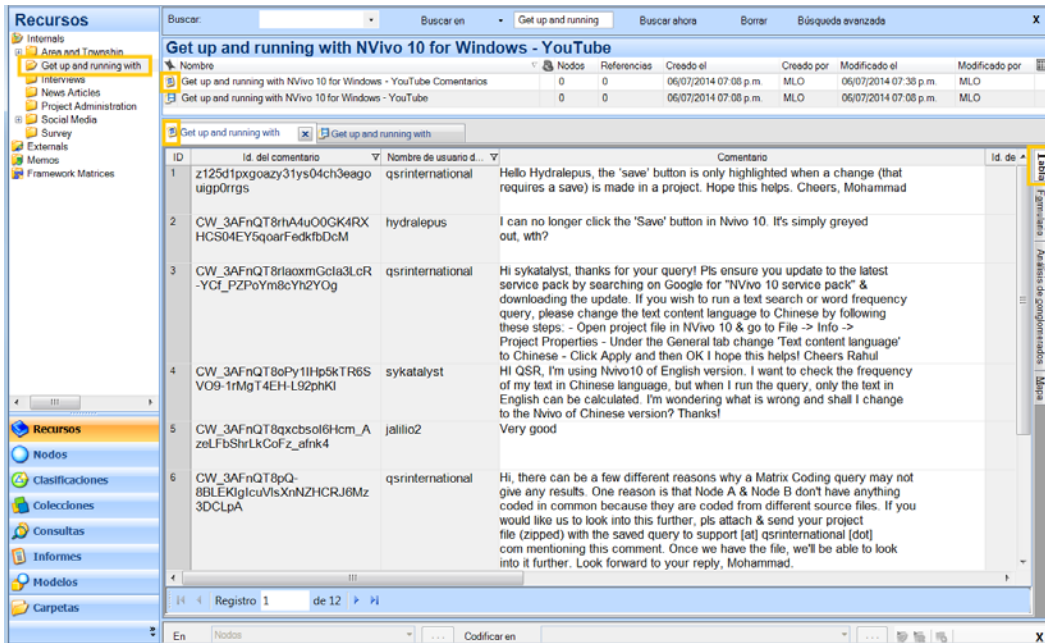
Recursos
Internals
Area and Township
Get up and running with
Interviews
News Articles
Project Administration
Social Media
Survey
Externals
Memos
Framework Matrices

Recursos
Nodos
Clasificaciones
Colecciones
Consultas
Informes
Modelos
Carpetas

Buscar: Buscar en Get up and running Buscar ahora Borrar Búsqueda avanzada X

Get up and running with NVivo 10 for Windows - YouTube

| Nombre | Nodos | Referencias | Creado el | Creado por | Modificado el | Modificado por |
|---|---|---|---|---|---|---|
| Get up and running with NVivo 10 for Windows - YouTube Comentarios | 0 | 0 | 06/07/2014 07:08 p.m. | MLO | 06/07/2014 07:38 p.m. | MLO |
| Get up and running with NVivo 10 for Windows - YouTube | 0 | 0 | 06/07/2014 07:08 p.m. | MLO | 06/07/2014 07:08 p.m. | MLO |

Get up and running with | Get up and running with

| ID | Id. del comentario | Nombre de usuario d... | Comentario | Id. de |
|---|---|---|---|---|
| 1 | z125d1pxgoazy31ys04ch3eagouigp0rrgs | qsrinternational | Hello Hydralepus, the 'save' button is only highlighted when a change (that requires a save) is made in a project. Hope this helps. Cheers, Mohammad | |
| 2 | CW_3AFnQT8rhA4uO0GK4RXHCS04EY5qoarFedkfbDcM | hydralepus | I can no longer click the 'Save' button in Nvivo 10. It's simply greyed out, wth? | |
| 3 | CW_3AFnQT8rlaoxmGcla3LcR-YCf_PZPoYm8cYh2YOg | qsrinternational | Hi sykatalyst, thanks for your query! Pls ensure you update to the latest service pack by searching on Google for "NVivo 10 service pack" & downloading the update. If you wish to run a text search or word frequency query, please change the text content language to Chinese by following these steps: - Open project file in NVivo 10 & go to File -> Info -> Project Properties - Under the General tab change 'Text content language' to Chinese - Click Apply and then OK I hope this helps! Cheers Rahul | |
| 4 | CW_3AFnQT8oPy1lHp5kTR6SVO9-1rMgT4EH-L92phKI | sykatalyst | HI QSR, I'm using Nvivo10 of English version. I want to check the frequency of my text in Chinese language, but when I run the query, only the text in English can be calculated. I'm wondering what is wrong and shall I change to the Nvivo of Chinese version? Thanks! | |
| 5 | CW_3AFnQT8qxcbsol6Hcm_AzeLFbShrLkCoFz_afnk4 | jalilio2 | Very good | |
| 6 | CW_3AFnQT8pQ-8BLEKlgIcuVlsXnNZHCRJ6Mz3DCLpA | qsrinternational | Hi, there can be a few different reasons why a Matrix Coding query may not give any results. One reason is that Node A & Node B don't have anything coded in common because they are coded from different source files. If you would like us to look into this further, pls attach & send your project file (zipped) with the saved query to support [at] qsrinternational [dot] com mentioning this comment. Once we have the file, we'll be able to look into it further. Look forward to your reply, Mohammad. | |

Registro 1 de 12

Tabla
Formulario
Análisis de conglomerados
Mapa

En Nodos Codificar en X